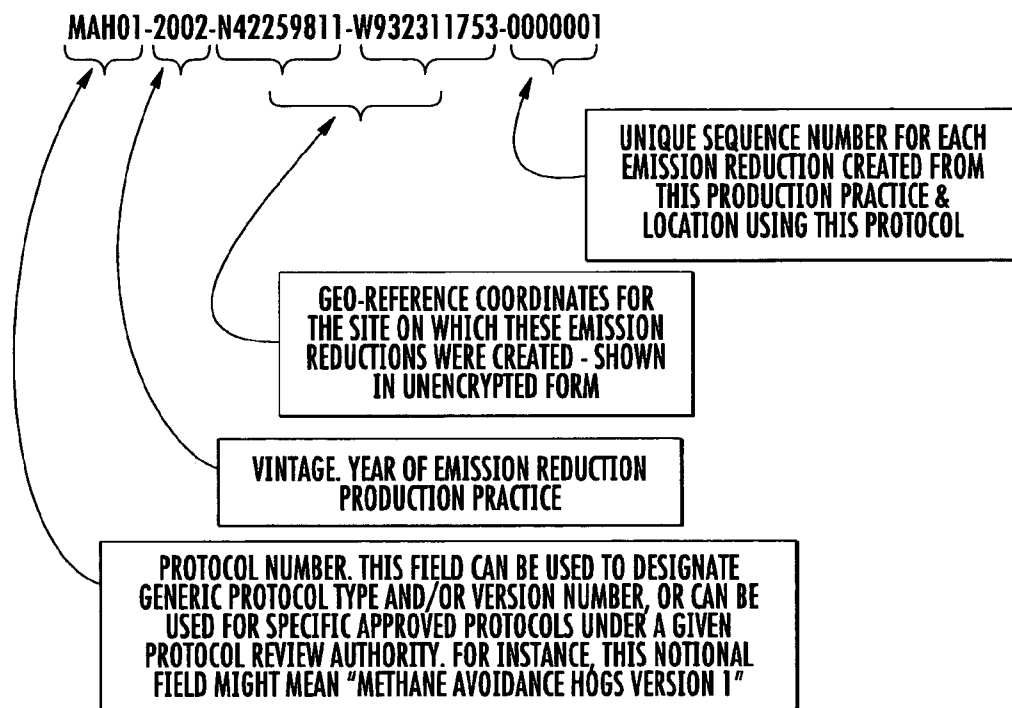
MAH01-2002-N42259811-W932311753-0000001

UNIQUE SEQUENCE NUMBER FOR EACH EMISSION REDUCTION CREATED FROM THIS PRODUCTION PRACTICE & LOCATION USING THIS PROTOCOL

GEO-REFERENCE COORDINATES FOR THE SITE ON WHICH THESE EMISSION REDUCTIONS WERE CREATED - SHOWN IN UNENCRYPTED FORM

VINTAGE. YEAR OF EMISSION REDUCTION PRODUCTION PRACTICE

PROTOCOL NUMBER. THIS FIELD CAN BE USED TO DESIGNATE GENERIC PROTOCOL TYPE AND/OR VERSION NUMBER, OR CAN BE USED FOR SPECIFIC APPROVED PROTOCOLS UNDER A GIVEN PROTOCOL REVIEW AUTHORITY. FOR INSTANCE, THIS NOTIONAL FIELD MIGHT MEAN "METHANE AVOIDANCE HOGS VERSION 1"